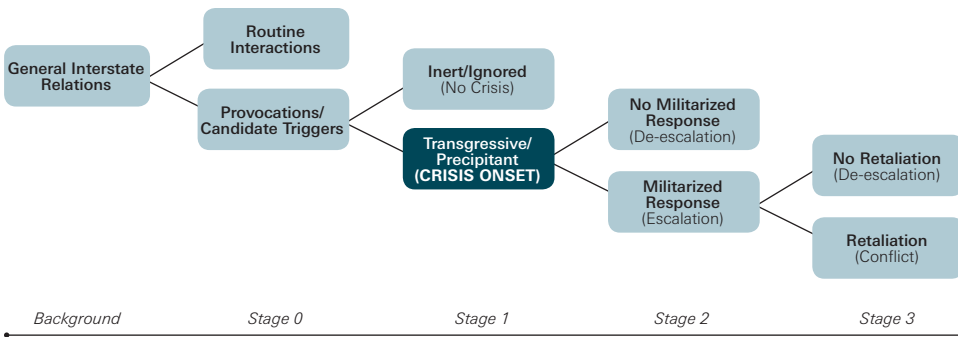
General Interstate Relations

Routine Interactions

Provocations/ Candidate Triggers

Inert/Ignored (No Crisis)

Transgressive/ Precipitant (CRISIS ONSET)

No Militarized Response (De-escalation)

Militarized Response (Escalation)

No Retaliation (De-escalation)

Retaliation (Conflict)

Background

Stage 0

Stage 1

Stage 2

Stage 3